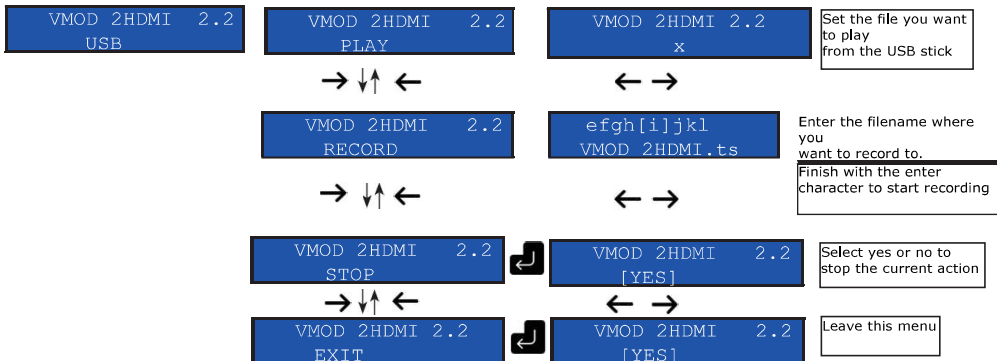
VMOD 2HDMI 2.2
USB

VMOD 2HDMI 2.2
PLAY

VMOD 2HDMI 2.2
x

Set the file you want to play from the USB stick

→ ↓↑ ←

← →

VMOD 2HDMI 2.2
RECORD

efgh[i]jkl
VMOD 2HDMI.ts

Enter the filename where you want to record to.

Finish with the enter character to start recording

→ ↓↑ ←

← →

VMOD 2HDMI 2.2
STOP

VMOD 2HDMI 2.2
[YES]

Select yes or no to stop the current action

→ ↓↑ ←

← →

VMOD 2HDMI 2.2
EXIT

VMOD 2HDMI 2.2
[YES]

Leave this menu